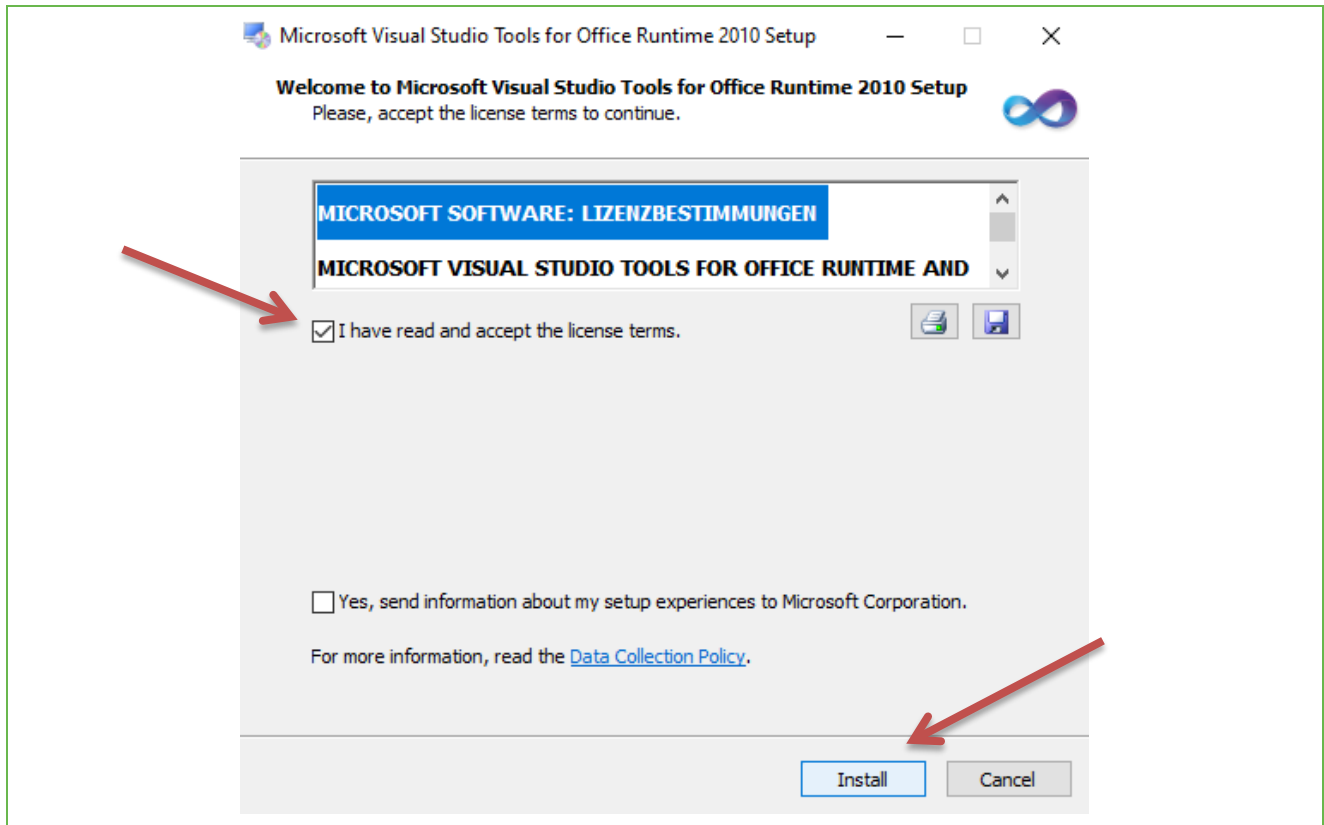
Microsoft Visual Studio Tools for Office Runtime 2010 Setup

Welcome to Microsoft Visual Studio Tools for Office Runtime 2010 Setup
Please, accept the license terms to continue.

MICROSOFT SOFTWARE: LIZENZBESTIMMUNGEN

MICROSOFT VISUAL STUDIO TOOLS FOR OFFICE RUNTIME AND

I have read and accept the license terms.

Yes, send information about my setup experiences to Microsoft Corporation.

For more information, read the Data Collection Policy.

Install

Cancel